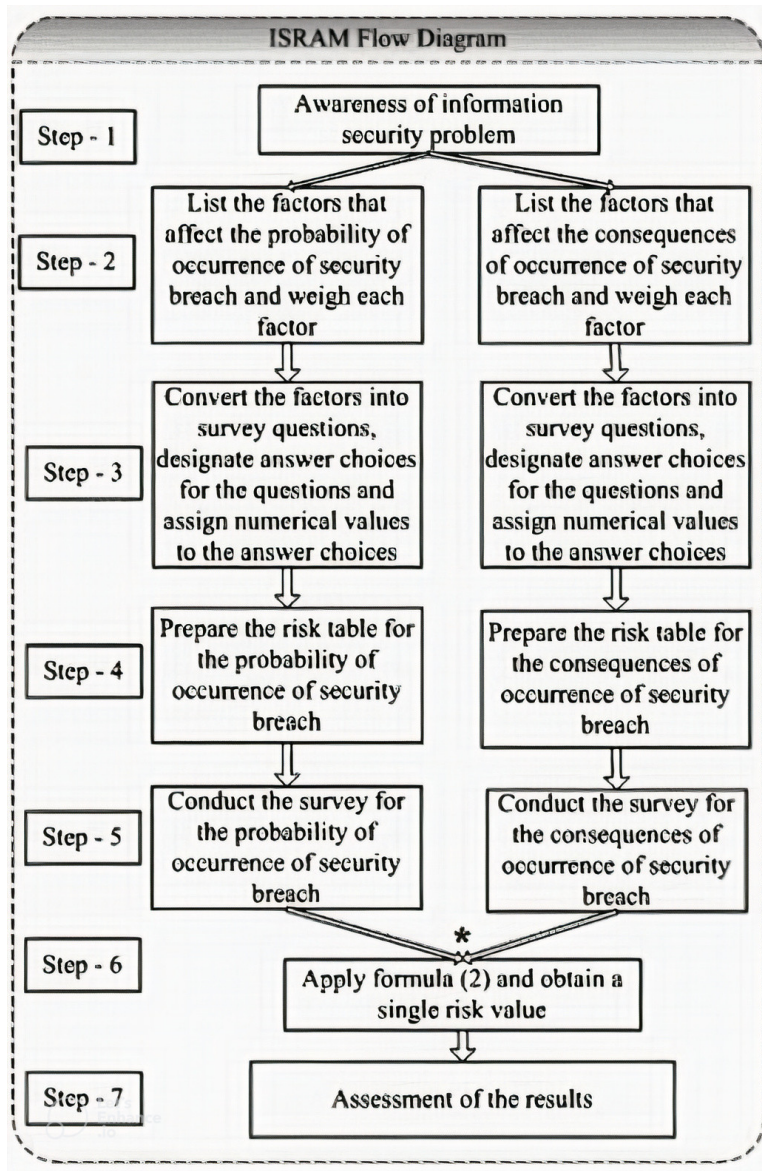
ISRAM Flow Diagram

Step - 1

Awareness of information security problem

Step - 2

List the factors that affect the probability of occurrence of security breach and weigh each factor

List the factors that affect the consequences of occurrence of security breach and weigh each factor

Step - 3

Convert the factors into survey questions, designate answer choices for the questions and assign numerical values to the answer choices

Convert the factors into survey questions, designate answer choices for the questions and assign numerical values to the answer choices

Step - 4

Prepare the risk table for the probability of occurrence of security breach

Prepare the risk table for the consequences of occurrence of security breach

Step - 5

Conduct the survey for the probability of occurrence of security breach

Conduct the survey for the consequences of occurrence of security breach

*

Step - 6

Apply formula (2) and obtain a single risk value

Step - 7

Assessment of the results